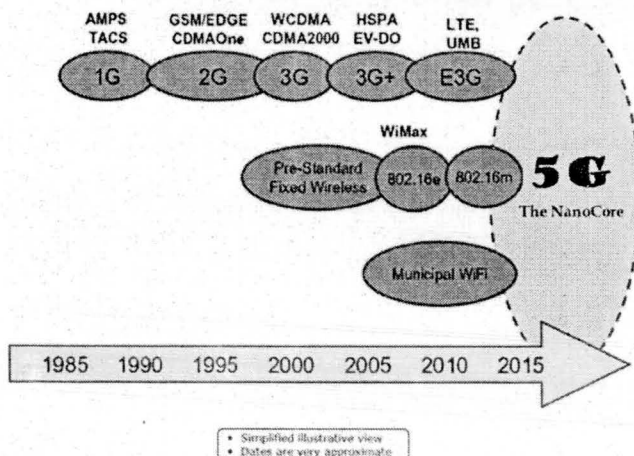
AMPS TACS

GSM/EDGE CDMAOne

WCDMA CDMA2000

HSPA EV-DO

LTE, UMB

1G

2G

3G

3G+

E3G

WiMax

Pre-Standard Fixed Wireless

802.16e

802.16m

5G

The NanoCore

Municipal WiFi

1985 1990 1995 2000 2005 2010 2015

• Simplified illustrative view
• Dates are very approximate